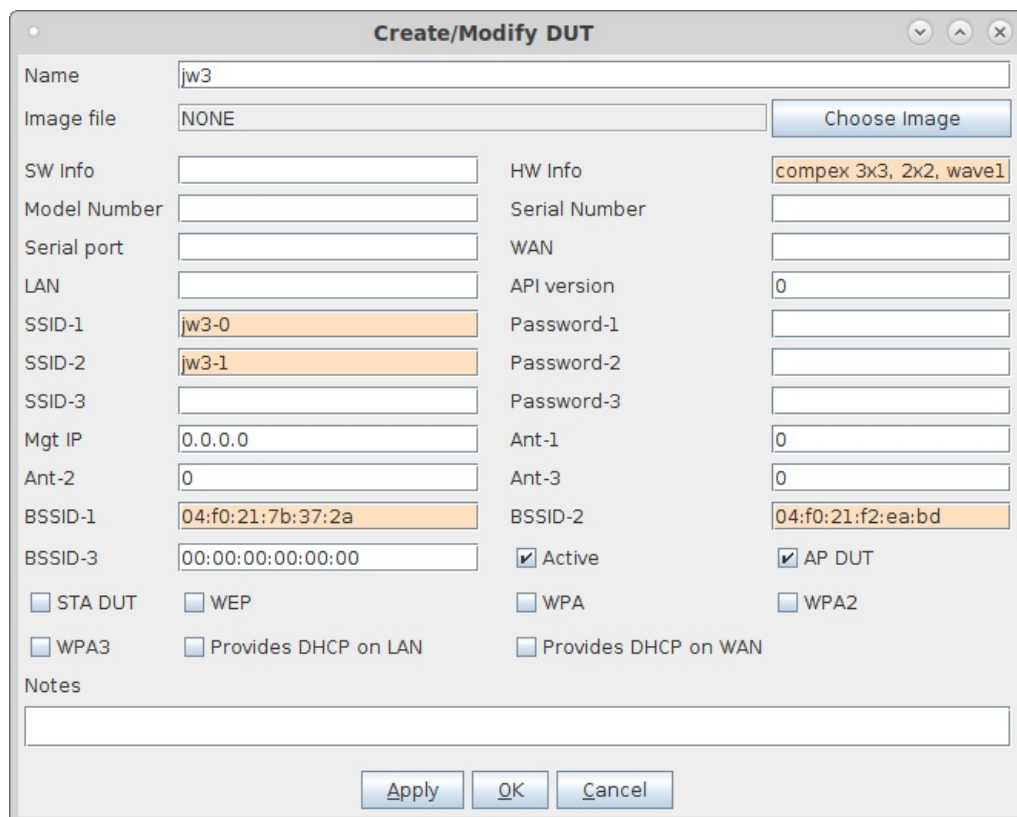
Create/Modify DUT

Name jw3

Image file NONE

Choose Image

SW Info

HW Info compex 3x3, 2x2, wave1

Model Number

Serial Number

Serial port

WAN

LAN

API version 0

SSID-1 jw3-0

Password-1

SSID-2 jw3-1

Password-2

SSID-3

Password-3

Mgt IP 0.0.0.0

Ant-1 0

Ant-2 0

Ant-3 0

BSSID-1 04:f0:21:7b:37:2a

BSSID-2 04:f0:21:f2:ea:bd

BSSID-3 00:00:00:00:00:00

Active

AP DUT

STA DUT

WEP

WPA

WPA2

WPA3

Provides DHCP on LAN

Provides DHCP on WAN

Notes

Apply OK Cancel